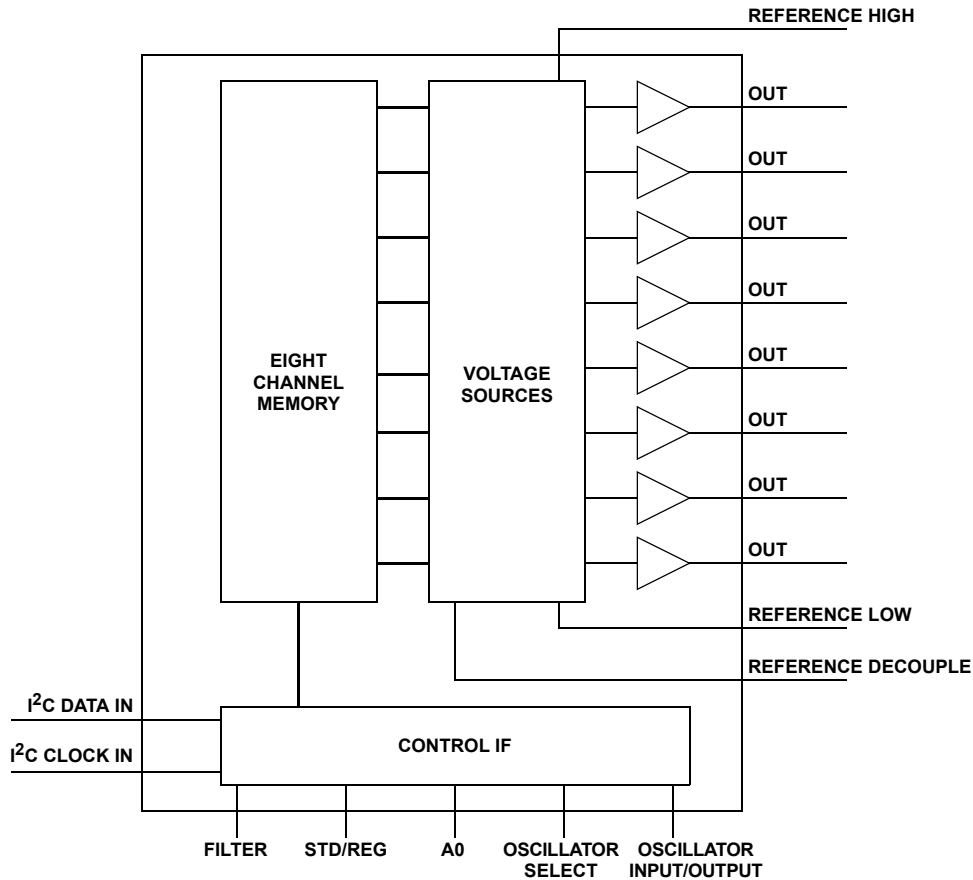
REFERENCE HIGH

OUT

OUT

OUT

OUT

OUT

OUT

OUT

OUT

EIGHT CHANNEL MEMORY

VOLTAGE SOURCES

REFERENCE LOW

REFERENCE DECOUPLE

$I^2C$ DATA IN

$I^2C$ CLOCK IN

CONTROL IF

FILTER

STD/REG

A0

OSCILLATOR SELECT

OSCILLATOR INPUT/OUTPUT